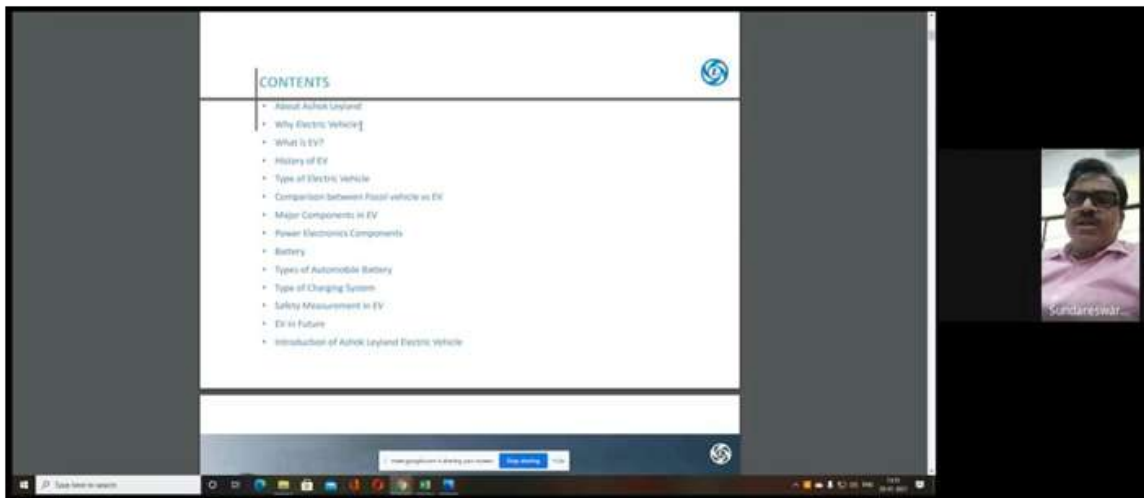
CONTENTS

- About Ashok Leyland
- Why Electric Vehicle
- What is EV?
- History of EV
- Type of Electric Vehicle
- Comparison between Fossil vehicle vs EV
- Major Components in EV
- Power Electronics Components
- Battery
- Types of Automobile Battery
- Type of Charging System
- Safety Measurement in EV
- EV in Future
- Introduction of Ashok Leyland Electric Vehicle

Sundareswar...

meet.google.com is sharing your screen. Stop sharing Hide

Type here to search

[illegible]